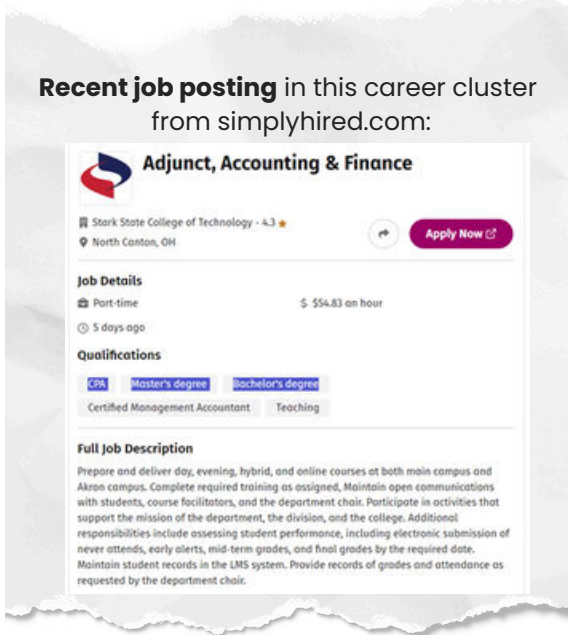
**Recent job posting** in this career cluster from simplyhired.com:

Adjunct, Accounting & Finance

Stark State College of Technology - 4.3 ★
North Canton, OH

Apply Now

Job Details

Part-time

$ $54.83 an hour

5 days ago

Qualifications

CPA

Master's degree

Bachelor's degree

Certified Management Accountant

Teaching

Full Job Description

Prepare and deliver day, evening, hybrid, and online courses at both main campus and Akron campus. Complete required training as assigned, Maintain open communications with students, course facilitators, and the department chair. Participate in activities that support the mission of the department, the division, and the college. Additional responsibilities include assessing student performance, including electronic submission of never attends, early alerts, mid-term grades, and final grades by the required date. Maintain student records in the LMS system. Provide records of grades and attendance as requested by the department chair.